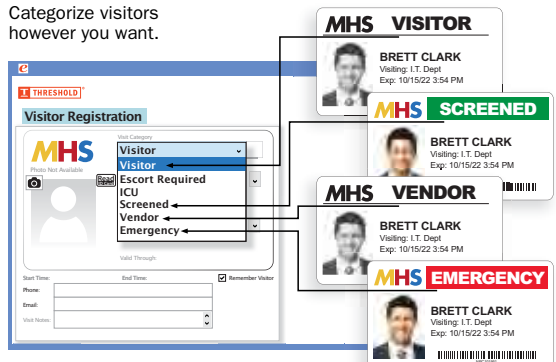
Categorize visitors however you want.

THRESHOLD

Visitor Registration

MHS

Photo Not Available

Read

Visit Category

Visitor

Visitor
Escort Required
ICU
Screened
Vendor
Emergency

Valid Through:

Start Time:

End Time:

Remember Visitor

Phone:

Email:

Visit Notes:

MHS VISITOR

BRETT CLARK
Visiting: I.T. Dept
Exp: 10/15/22 3:54 PM

MHS SCREENED

BRETT CLARK
Visiting: I.T. Dept
Exp: 10/15/22 3:54 PM

MHS VENDOR

BRETT CLARK
Visiting: I.T. Dept
Exp: 10/15/22 3:54 PM

MHS EMERGENCY

BRETT CLARK
Visiting: I.T. Dept
Exp: 10/15/22 3:54 PM